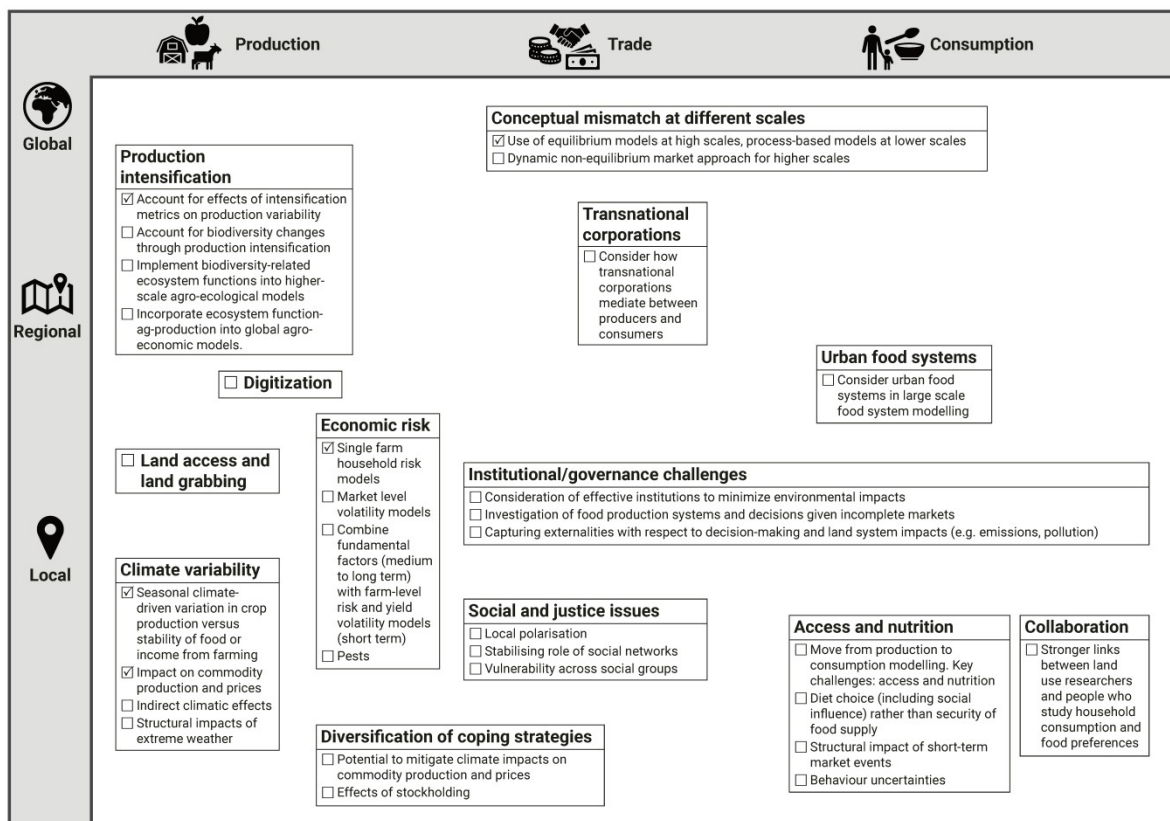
Production

Trade

Consumption

Global

Regional

Local

Conceptual mismatch at different scales
☑ Use of equilibrium models at high scales, process-based models at lower scales
☐ Dynamic non-equilibrium market approach for higher scales

Production intensification
☑ Account for effects of intensification metrics on production variability
☐ Account for biodiversity changes through production intensification
☐ Implement biodiversity-related ecosystem functions into higher-scale agro-ecological models
☐ Incorporate ecosystem function-ag-production into global agro-economic models.

Transnational corporations
☐ Consider how transnational corporations mediate between producers and consumers

Urban food systems
☐ Consider urban food systems in large scale food system modelling

☐ Digitization

Economic risk
☑ Single farm household risk models
☐ Market level volatility models
☐ Combine fundamental factors (medium to long term) with farm-level risk and yield volatility models (short term)
☐ Pests

☐ Land access and land grabbing

Institutional/governance challenges
☐ Consideration of effective institutions to minimize environmental impacts
☐ Investigation of food production systems and decisions given incomplete markets
☐ Capturing externalities with respect to decision-making and land system impacts (e.g. emissions, pollution)

Climate variability
☑ Seasonal climate-driven variation in crop production versus stability of food or income from farming
☑ Impact on commodity production and prices
☐ Indirect climatic effects
☐ Structural impacts of extreme weather

Social and justice issues
☐ Local polarisation
☐ Stabilising role of social networks
☐ Vulnerability across social groups

Access and nutrition
☐ Move from production to consumption modelling. Key challenges: access and nutrition
☐ Diet choice (including social influence) rather than security of food supply
☐ Structural impact of short-term market events
☐ Behaviour uncertainties

Collaboration
☐ Stronger links between land use researchers and people who study household consumption and food preferences

Diversification of coping strategies
☐ Potential to mitigate climate impacts on commodity production and prices
☐ Effects of stockholding